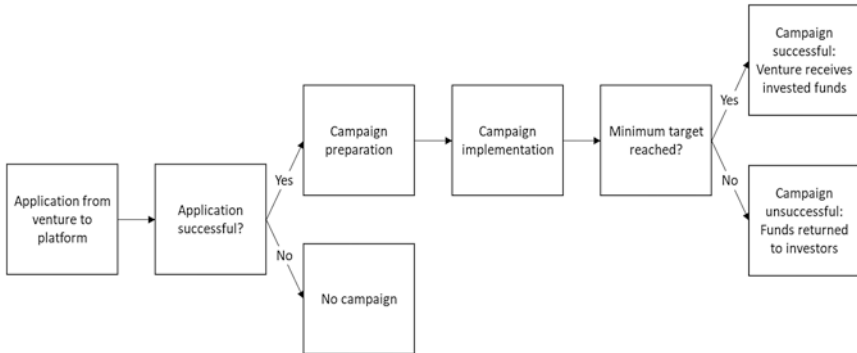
Application from venture to platform

Application successful?

Yes

No

Campaign preparation

No campaign

Campaign implementation

Minimum target reached?

Yes

No

Campaign successful: Venture receives invested funds

Campaign unsuccessful: Funds returned to investors